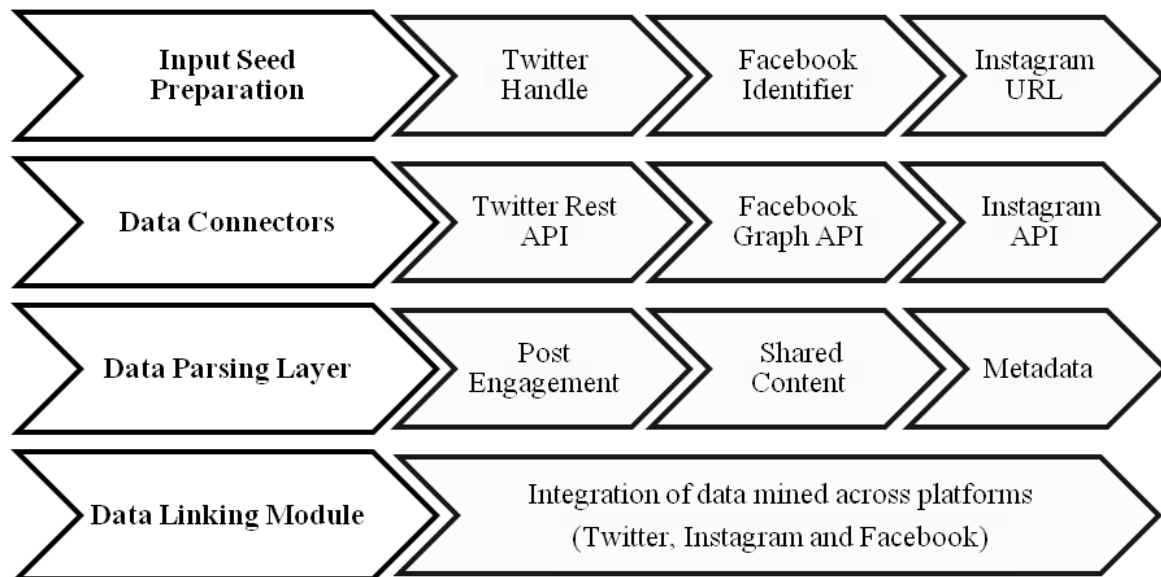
Input Seed Preparation

Twitter Handle

Facebook Identifier

Instagram URL

Data Connectors

Twitter Rest API

Facebook Graph API

Instagram API

Data Parsing Layer

Post Engagement

Shared Content

Metadata

Data Linking Module

Integration of data mined across platforms (Twitter, Instagram and Facebook)